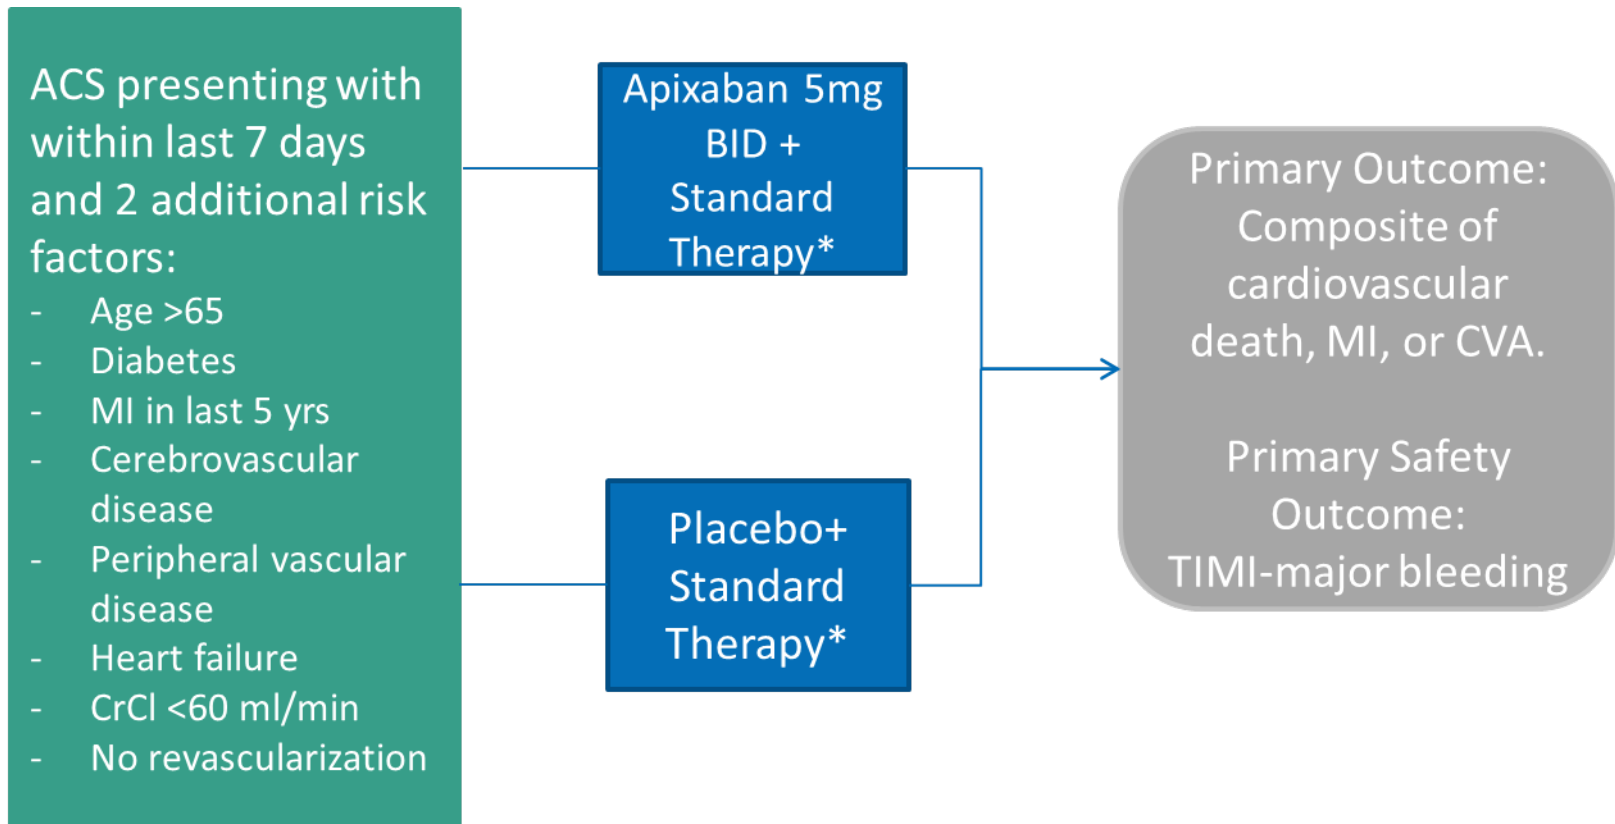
ACS presenting with within last 7 days and 2 additional risk factors:
- Age >65
- Diabetes
- MI in last 5 yrs
- Cerebrovascular disease
- Peripheral vascular disease
- Heart failure
- CrCl <60 ml/min
- No revascularization

Apixaban 5mg BID + Standard Therapy*

Placebo+ Standard Therapy*

Primary Outcome: Composite of cardiovascular death, MI, or CVA.

Primary Safety Outcome: TIMI-major bleeding